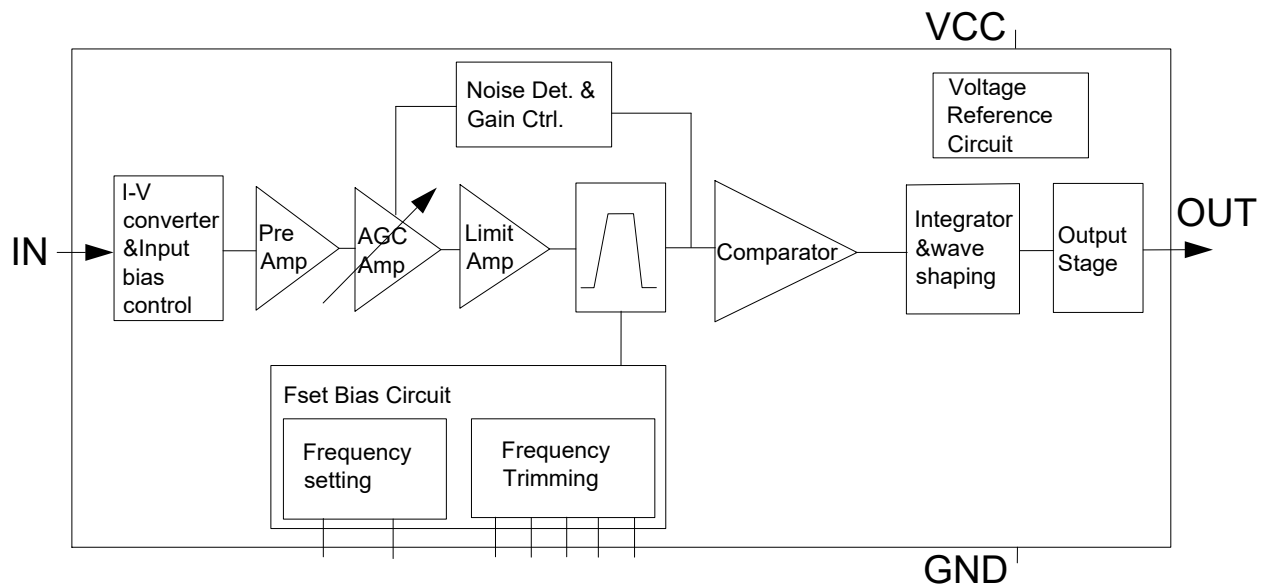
VCC

Noise Det. & Gain Ctrl.

Voltage Reference Circuit

IN

I-V converter &Input bias control

Pre Amp

AGC Amp

Limit Amp

Comparator

Integrator &wave shaping

Output Stage

OUT

Fset Bias Circuit

Frequency setting

Frequency Trimming

GND